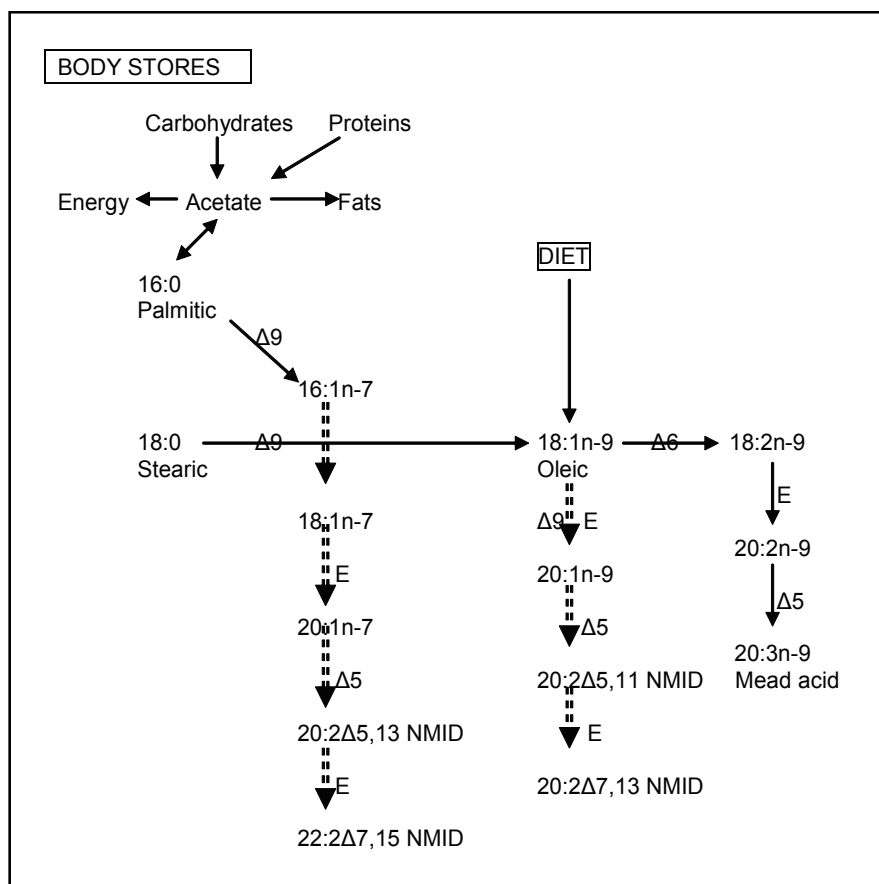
BODY STORES

Carbohydrates

Proteins

Energy

Acetate

Fats

DIET

16:0
Palmitic

Δ9

16:1n-7

18:0
Stearic

Δ9

18:1n-9
Oleic

Δ6

18:2n-9

E

20:2n-9

Δ5

20:3n-9
Mead acid

18:1n-7

E

20:1n-7

Δ5

20:2Δ5,13 NMID

E

22:2Δ7,15 NMID

Δ9 E

20:1n-9

Δ5

20:2Δ5,11 NMID

E

20:2Δ7,13 NMID